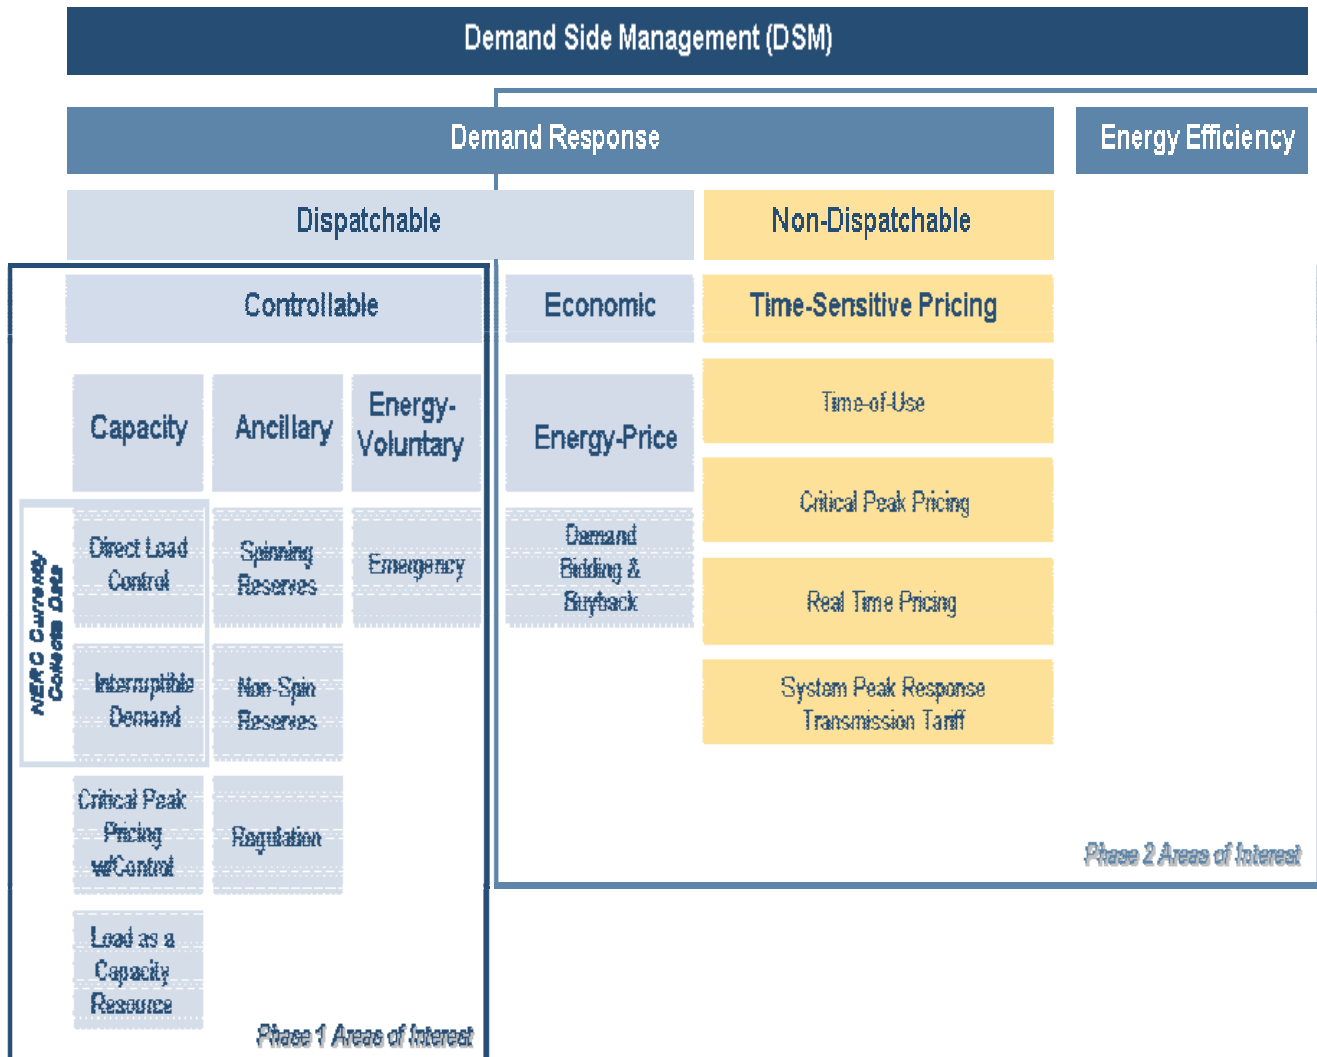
Demand Side Management (DSM)

Demand Response

Energy Efficiency

Dispatchable

Non-Dispatchable

Controllable

Economic

Time-Sensitive Pricing

Capacity

Ancillary

Energy-Voluntary

Energy-Price

Time-of-Use

Critical Peak Pricing

Real Time Pricing

System Peak Response Transmission Tariff

NERC Currently Collects Data

Direct Load Control

Spinning Reserves

Emergency

Demand Bidding & Buyback

Interruptible Demand

Non-Spin Reserves

Critical Peak Pricing w/Control

Regulation

Load as a Capacity Resource

Phase 1 Areas of Interest

Phase 2 Areas of Interest